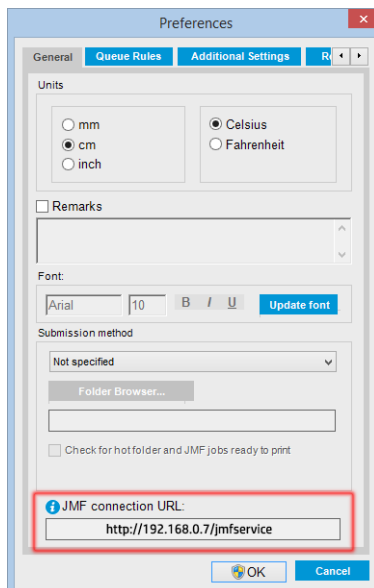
Preferences

General | Queue Rules | Additional Settings | R

Units

mm
cm
inch

Celsius
Fahrenheit

Remarks

Font:

Arial | 10 | B | I | U | Update font

Submission method

Not specified

Folder Browser...

Check for hot folder and JMF jobs ready to print

JMF connection URL:

http://192.168.0.7/jmfservice

OK | Cancel